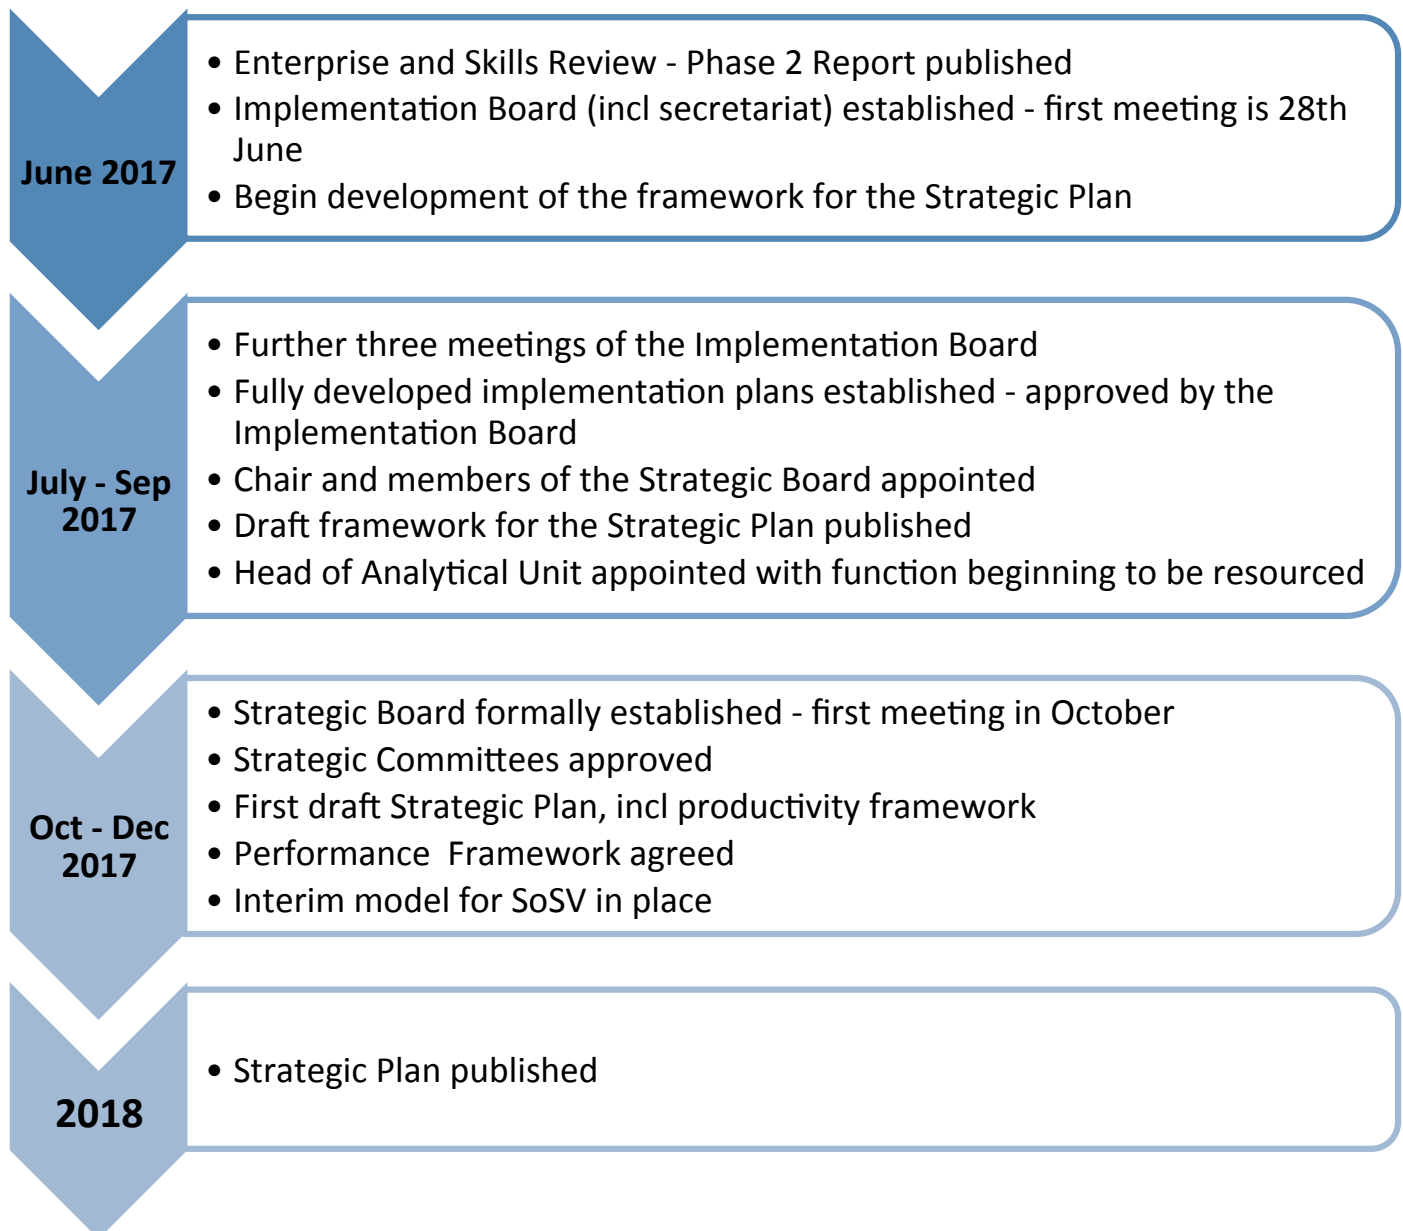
June 2017

- Enterprise and Skills Review - Phase 2 Report published
- Implementation Board (incl secretariat) established - first meeting is 28th June
- Begin development of the framework for the Strategic Plan

July - Sep 2017

- Further three meetings of the Implementation Board
- Fully developed implementation plans established - approved by the Implementation Board
- Chair and members of the Strategic Board appointed
- Draft framework for the Strategic Plan published
- Head of Analytical Unit appointed with function beginning to be resourced

Oct - Dec 2017

- Strategic Board formally established - first meeting in October
- Strategic Committees approved
- First draft Strategic Plan, incl productivity framework
- Performance  Framework agreed
- Interim model for SoSV in place

2018

- Strategic Plan published